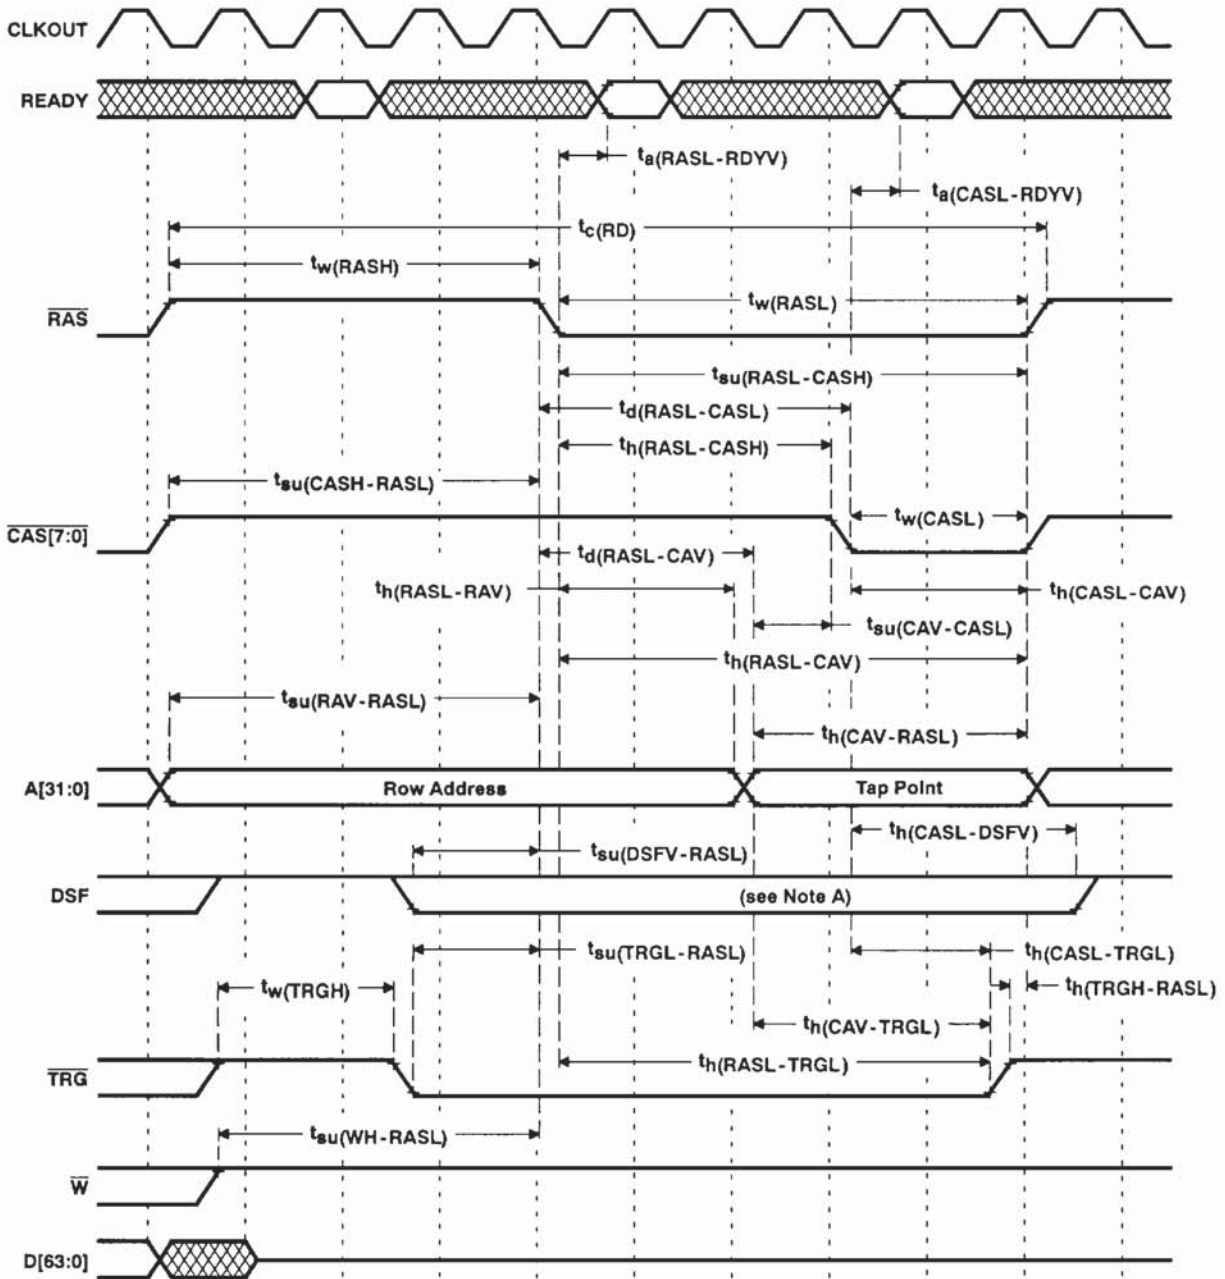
CLKOUT

READY

$t_{a(RASL-RDYV)}$

$t_{a(CASL-RDYV)}$

$t_{c(RD)}$

$t_{w(RASH)}$

$\overline{RAS}$

$t_{w(RASL)}$

$t_{su(RASL-CASH)}$

$t_{d(RASL-CASL)}$

$t_{h(RASL-CASH)}$

$t_{su(CASH-RASL)}$

$\overline{CAS[7:0]}$

$t_{w(CASL)}$

$t_{d(RASL-CAV)}$

$t_{h(RASL-RAV)}$

$t_{h(CASL-CAV)}$

$t_{su(CAV-CASL)}$

$t_{h(RASL-CAV)}$

$t_{su(RAV-RASL)}$

$t_{h(CAV-RASL)}$

A[31:0]

Row Address

Tap Point

$t_{h(CASL-DSFV)}$

$t_{su(DSFV-RASL)}$

DSF

(see Note A)

$t_{su(TRGL-RASL)}$

$t_{h(CASL-TRGL)}$

$t_{w(TRGH)}$

$t_{h(TRGH-RASL)}$

$t_{h(CAV-TRGL)}$

$\overline{TRG}$

$t_{h(RASL-TRGL)}$

$t_{su(WH-RASL)}$

$\overline{W}$

D[63:0]